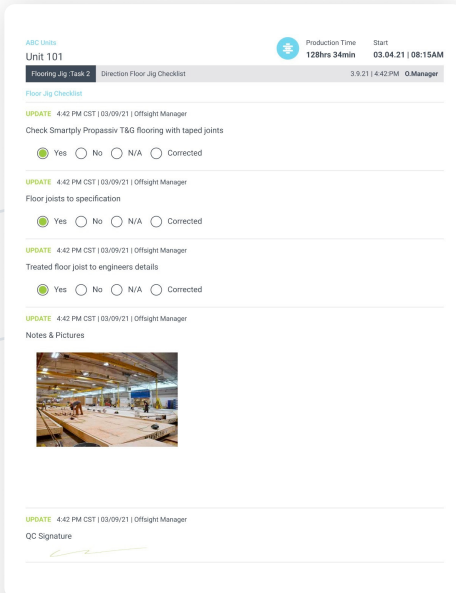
ABC Units
Unit 101

Production Time
128hrs 34min

Start
03.04.21 | 08:15AM

Flooring Jig :Task 2 Direction Floor Jig Checklist 3.9.21 | 4:42PM O.Manager

Floor Jig Checklist

UPDATE 4:42 PM CST | 03/09/21 | Offsight Manager
Check Smartply Propassiv T&G flooring with taped joints
Yes No N/A Corrected

UPDATE 4:42 PM CST | 03/09/21 | Offsight Manager
Floor joists to specification
Yes No N/A Corrected

UPDATE 4:42 PM CST | 03/09/21 | Offsight Manager
Treated floor joist to engineers details
Yes No N/A Corrected

UPDATE 4:42 PM CST | 03/09/21 | Offsight Manager
Notes & Pictures

UPDATE 4:42 PM CST | 03/09/21 | Offsight Manager
QC Signature